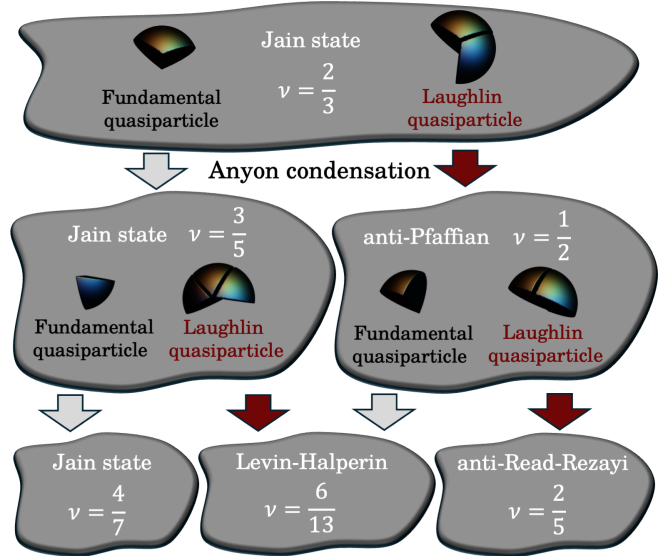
Jain state $\nu = \frac{2}{3}$

Fundamental quasiparticle

Laughlin quasiparticle

Anyon condensation

Jain state $\nu = \frac{3}{5}$

Fundamental quasiparticle

Laughlin quasiparticle

anti-Pfaffian $\nu = \frac{1}{2}$

Fundamental quasiparticle

Laughlin quasiparticle

Jain state $\nu = \frac{4}{7}$

Levin-Halperin $\nu = \frac{6}{13}$

anti-Read-Rezayi $\nu = \frac{2}{5}$